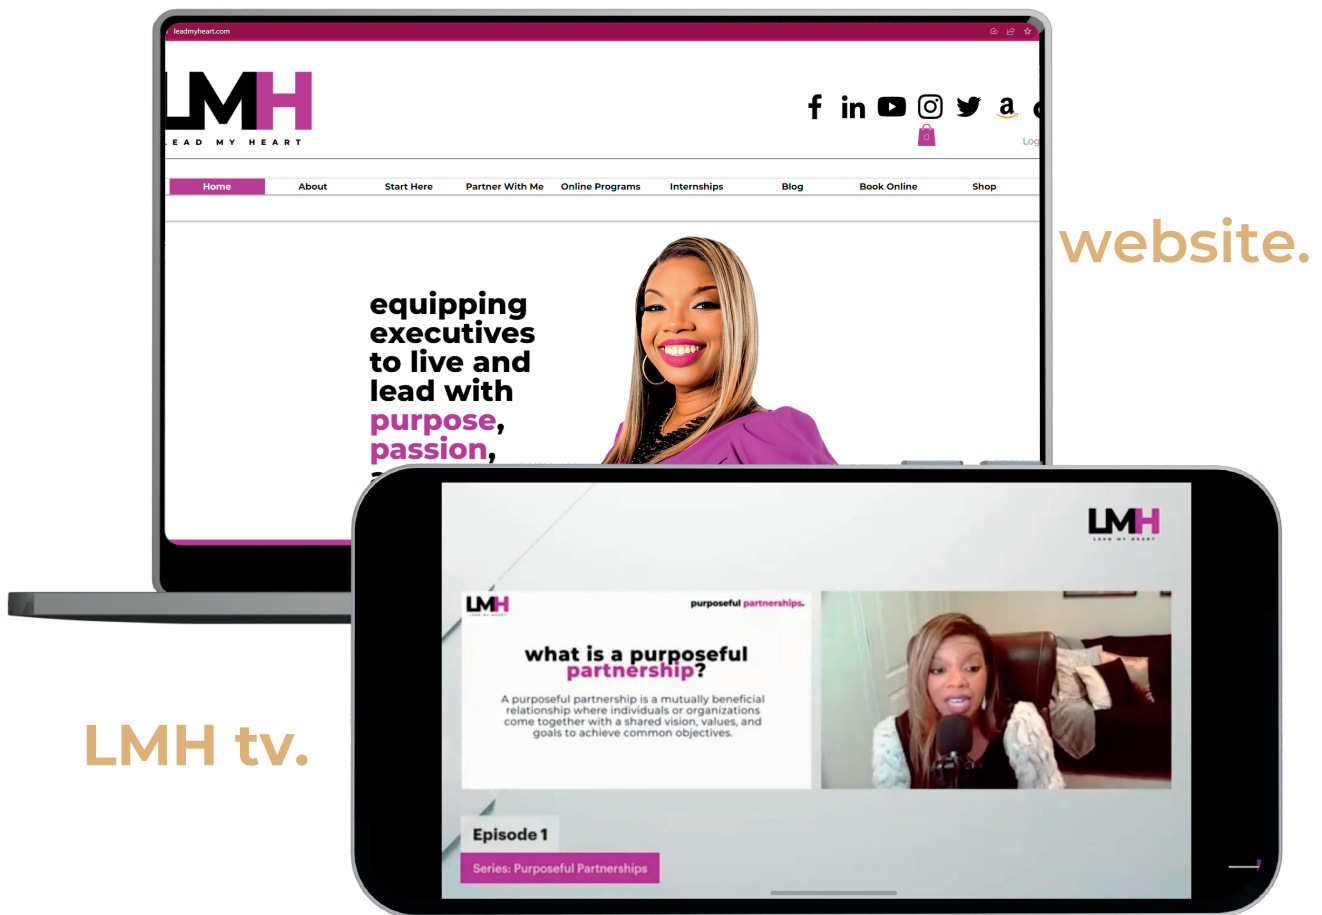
leadmyheart.com

LMH
EAD MY HEART

Log

Home
About
Start Here
Partner With Me
Online Programs
Internships
Blog
Book Online
Shop

equipping executives to live and lead with purpose, passion,

website.

LMH
LEAD MY HEART

LMH
LEAD MY HEART

purposeful partnerships.

what is a purposeful partnership?

A purposeful partnership is a mutually beneficial relationship where individuals or organizations come together with a shared vision, values, and goals to achieve common objectives.

Episode 1

Series: Purposeful Partnerships

LMH tv.